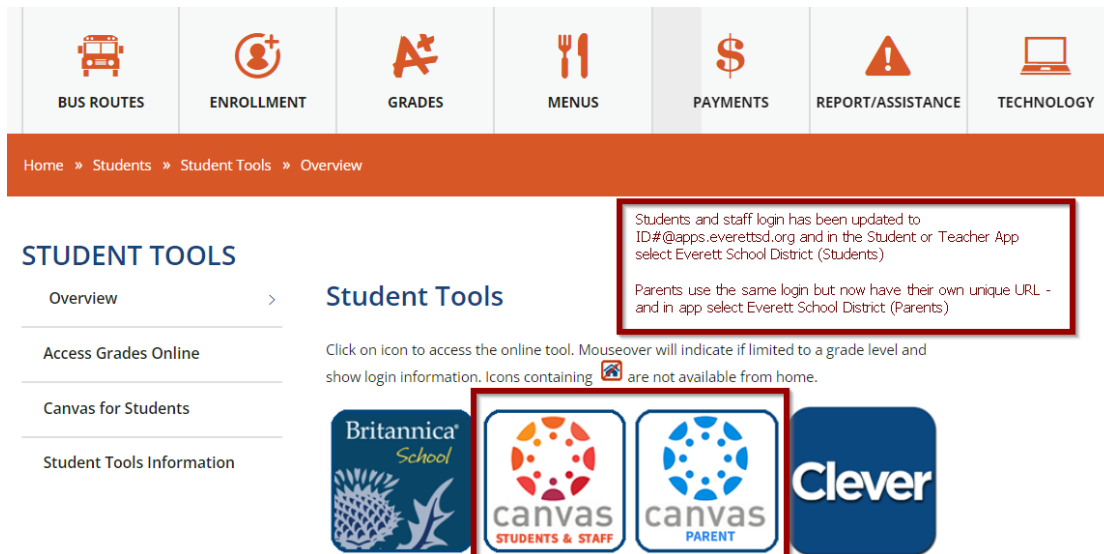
BUS ROUTES
ENROLLMENT
GRADES
MENUS
PAYMENTS
REPORT/ASSISTANCE
TECHNOLOGY

Home » Students » Student Tools » Overview

Students and staff login has been updated to ID#@apps.everettsd.org and in the Student or Teacher App select Everett School District (Students)

Parents use the same login but now have their own unique URL - and in app select Everett School District (Parents)

STUDENT TOOLS

Overview

Access Grades Online

Canvas for Students

Student Tools Information

Student Tools

Click on icon to access the online tool. Mouseover will indicate if limited to a grade level and show login information. Icons containing are not available from home.

Britannica School

canvas STUDENTS & STAFF

canvas PARENT

Clever